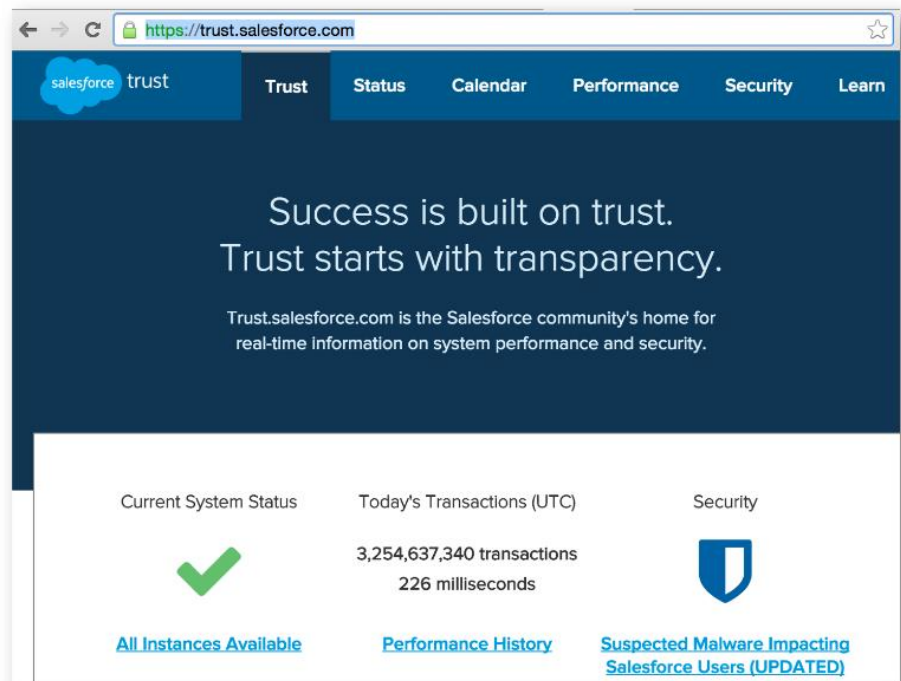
https://trust.salesforce.com

salesforce trust

Trust Status Calendar Performance Security Learn

Success is built on trust.
Trust starts with transparency.

Trust.salesforce.com is the Salesforce community's home for real-time information on system performance and security.

Current System Status

All Instances Available

Today's Transactions (UTC)

3,254,637,340 transactions
226 milliseconds

Performance History

Security

Suspected Malware Impacting Salesforce Users (UPDATED)